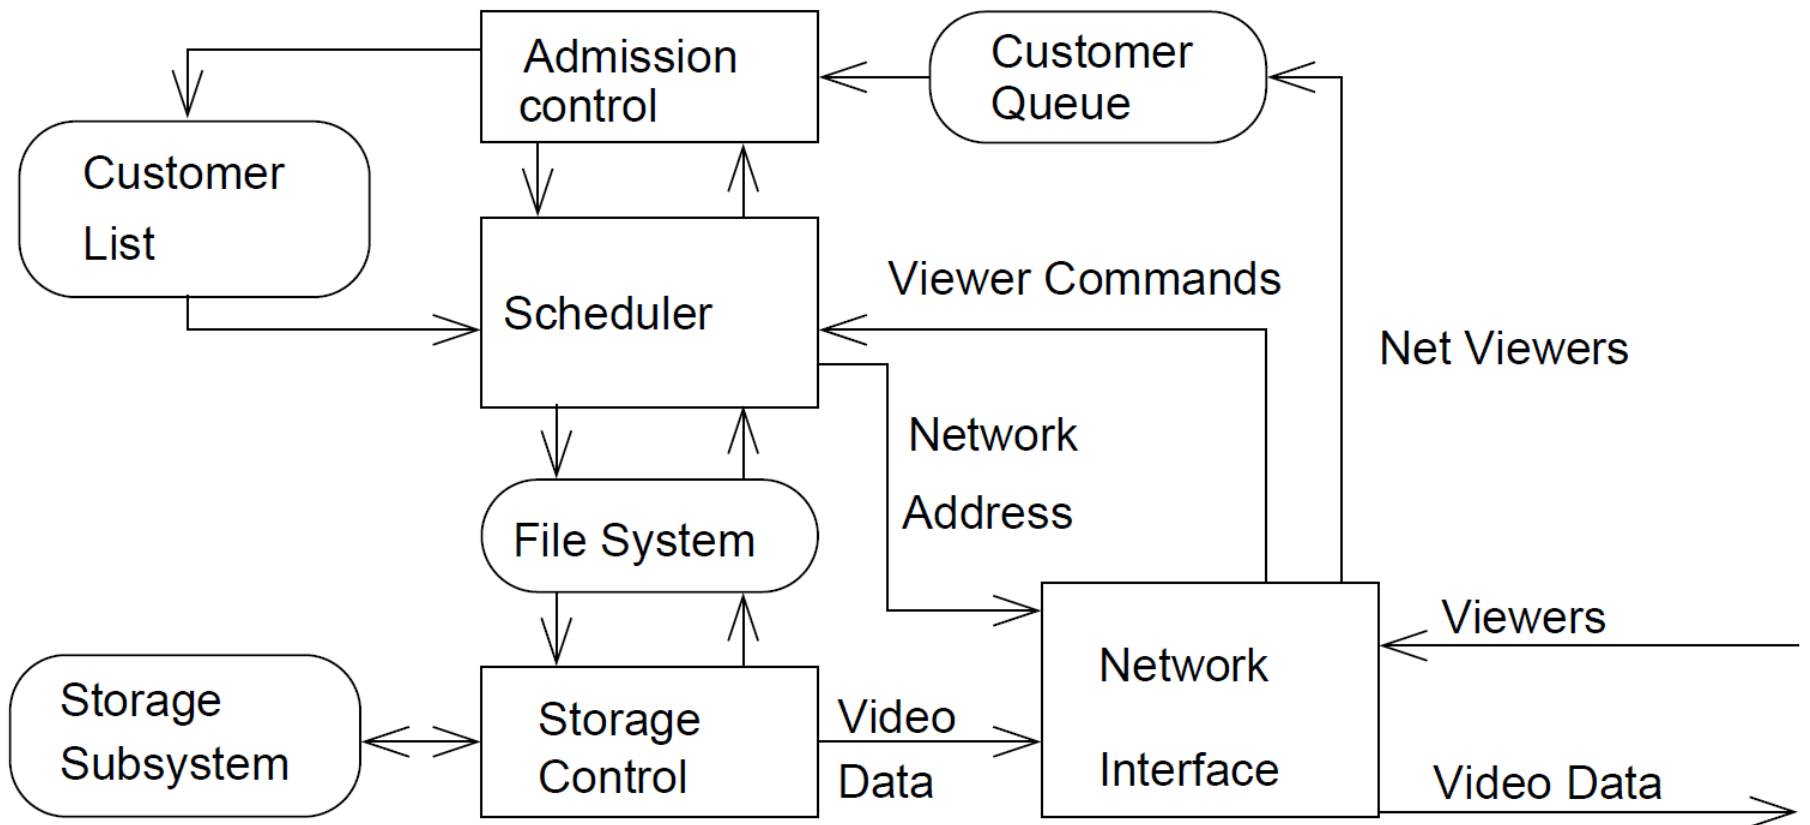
Admission control

Customer Queue

Customer List

Scheduler

Viewer Commands

Net Viewers

Network Address

File System

Viewers

Network Interface

Storage Subsystem

Storage Control

Video Data

Video Data